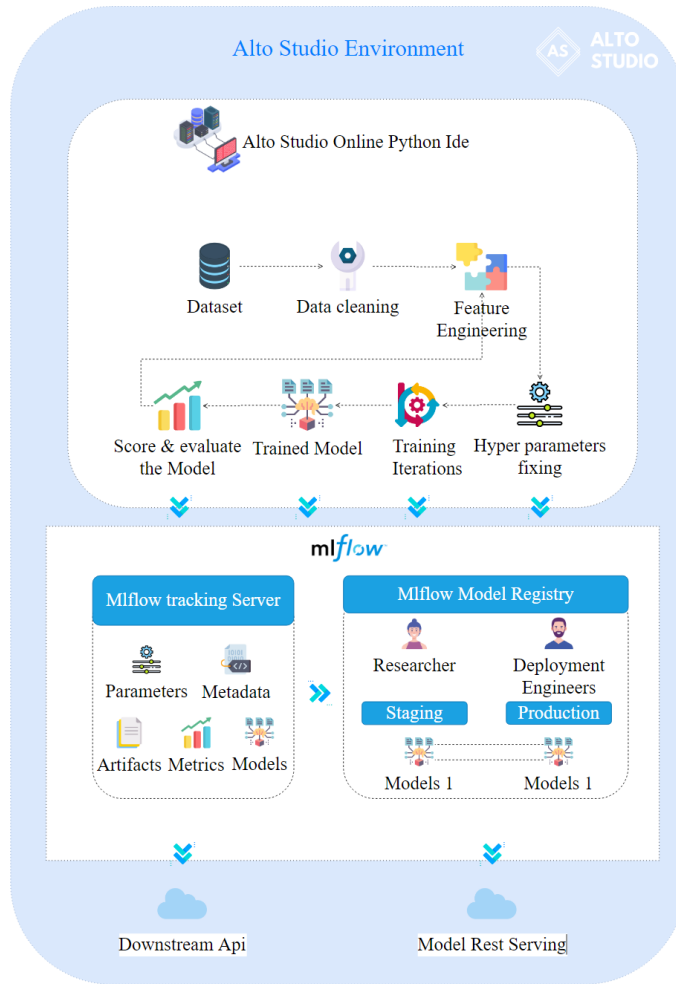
Alto Studio Environment

AS ALTO STUDIO

Alto Studio Online Python Ide

Dataset

Data cleaning

Feature Engineering

Score & evaluate the Model

Trained Model

Training Iterations

Hyper parameters fixing

mlflow

Mlflow tracking Server

Parameters

Metadata

Artifacts

Metrics

Models

Mlflow Model Registry

Researcher

Deployment Engineers

Staging

Production

Models 1

Models 1

Downstream Api

Model Rest Serving